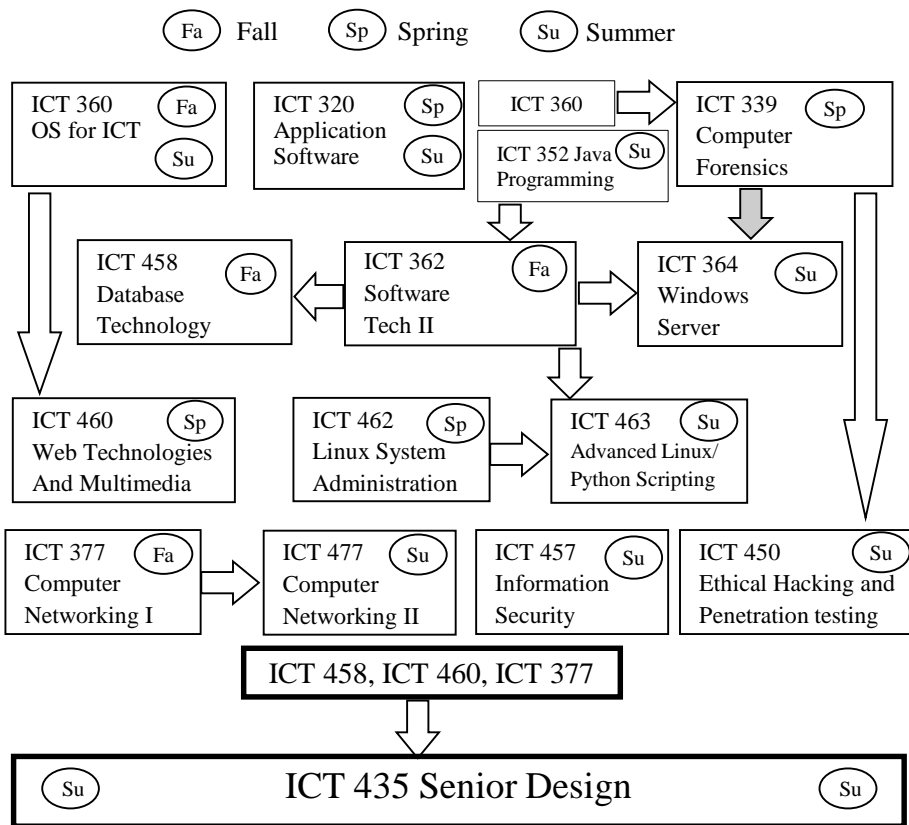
Fa Fall Sp Spring Su Summer

ICT 360 OS for ICT Fa Su

ICT 320 Application Software Sp Su

ICT 360

ICT 352 Java Programming Su

ICT 339 Computer Forensics Sp

ICT 458 Database Technology Fa

ICT 362 Software Tech II Fa

ICT 364 Windows Server Su

ICT 460 Web Technologies And Multimedia Sp

ICT 462 Linux System Administration Sp

ICT 463 Advanced Linux/ Python Scripting Su

ICT 377 Computer Networking I Fa

ICT 477 Computer Networking II Su

ICT 457 Information Security Su

ICT 450 Ethical Hacking and Penetration testing Su

ICT 458, ICT 460, ICT 377

Su ICT 435 Senior Design Su